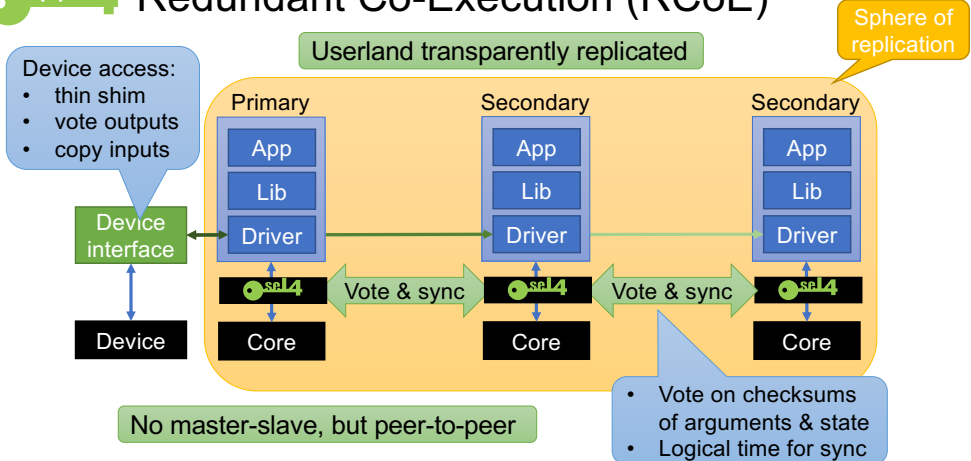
Redundant Co-Execution (RCoE)

Sphere of replication

Userland transparently replicated

Device access:
- thin shim
- vote outputs
- copy inputs

Primary

App

Lib

Driver

Secondary

App

Lib

Driver

Secondary

App

Lib

Driver

Device interface

seL4

Vote & sync

seL4

Vote & sync

seL4

Device

Core

Core

Core

No master-slave, but peer-to-peer

- Vote on checksums of arguments & state
- Logical time for sync